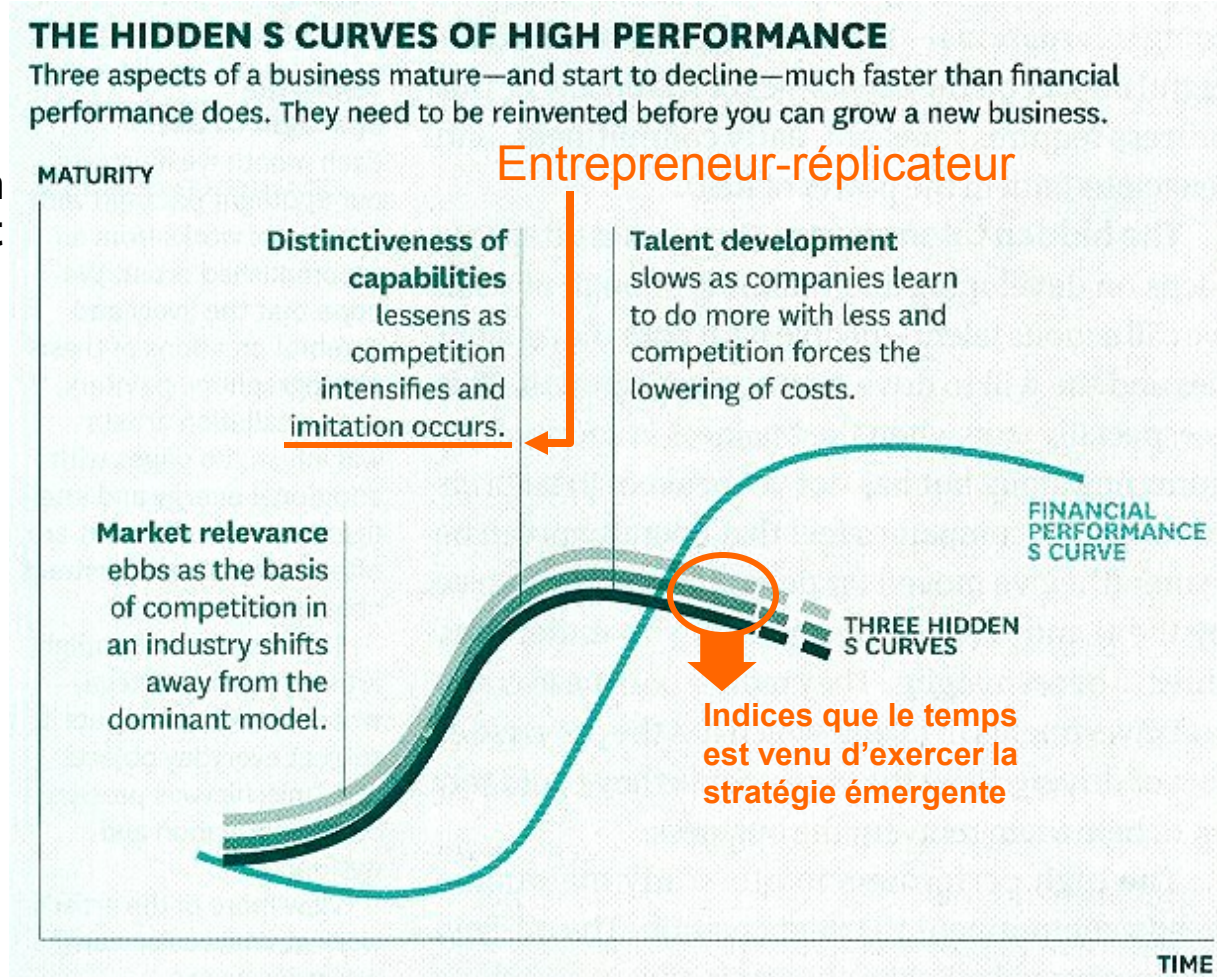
THE HIDDEN S CURVES OF HIGH PERFORMANCE

Three aspects of a business mature—and start to decline—much faster than financial performance does. They need to be reinvented before you can grow a new business.

MATURITY

Entrepreneur-réplicateur

Distinctiveness of capabilities lessens as competition intensifies and imitation occurs.

Talent development slows as companies learn to do more with less and competition forces the lowering of costs.

Market relevance ebbs as the basis of competition in an industry shifts away from the dominant model.

FINANCIAL PERFORMANCE S CURVE

THREE HIDDEN S CURVES

Indices que le temps est venu d'exercer la stratégie émergente

TIME